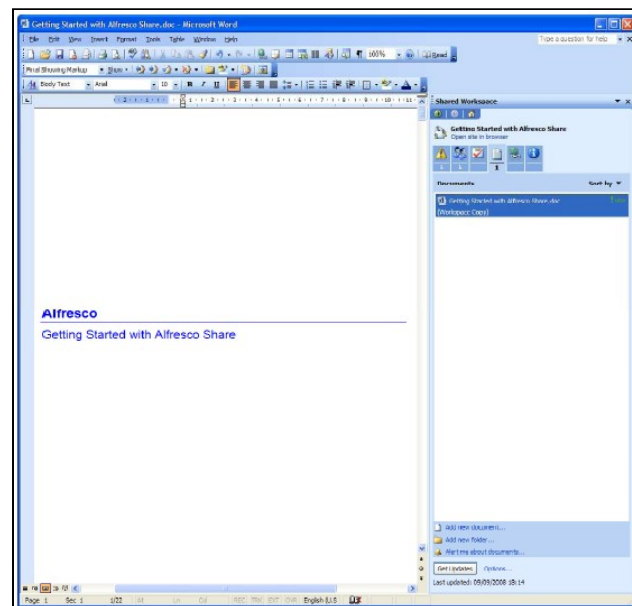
Getting Started with Alfresco Share.doc - Microsoft Word

File Edit View Insert Format Tools Table Window Help

Type a question for help

100%

Read

Final Showing Markup · Show ·

Body Text · Arial · 10 · B I U

Shared Workspace

Getting Started with Alfresco Share
Open site in browser

Documents

Sort by

Getting Started with Alfresco Share.doc
(Workspace Copy)

Alfresco

Getting Started with Alfresco Share

Add new document...
Add new folder...
Alert me about documents...

Get Updates

Options...

Last updated: 09/09/2008 18:14

Page 1 Sec 1 1/22 At Ln Col REC TRK EXT OVR English (U.S